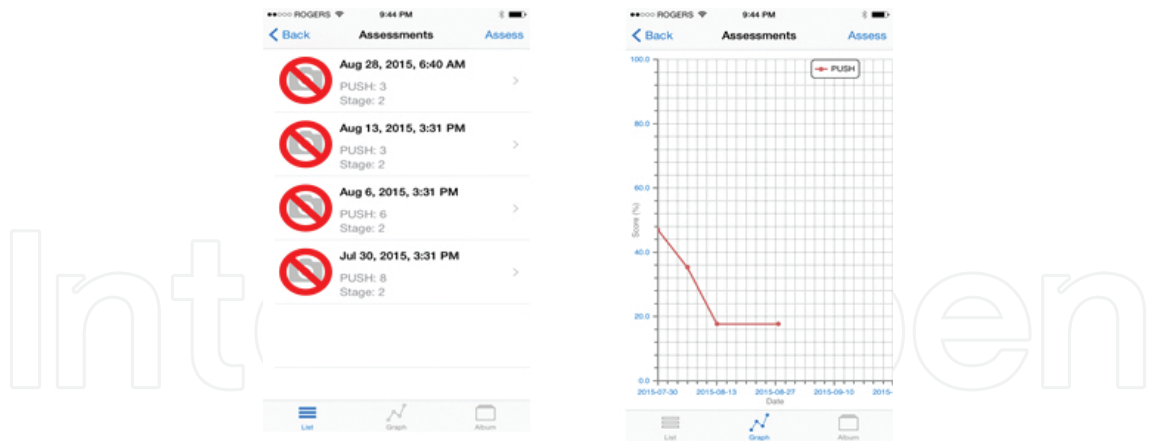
●●○○○ ROGERS 9:44 PM

Back Assessments Assess

Aug 28, 2015, 6:40 AM
PUSH: 3
Stage: 2

Aug 13, 2015, 3:31 PM
PUSH: 3
Stage: 2

Aug 6, 2015, 3:31 PM
PUSH: 6
Stage: 2

Jul 30, 2015, 3:31 PM
PUSH: 8
Stage: 2

List Graph Album

●●○○○ ROGERS 9:44 PM

Back Assessments Assess

PUSH

100.0
80.0
60.0
40.0
20.0
0.0

Score (%)

2015-07-30 2015-08-13 2015-08-27 2015-09-10 2015-
Date

List Graph Album

IntechOpen